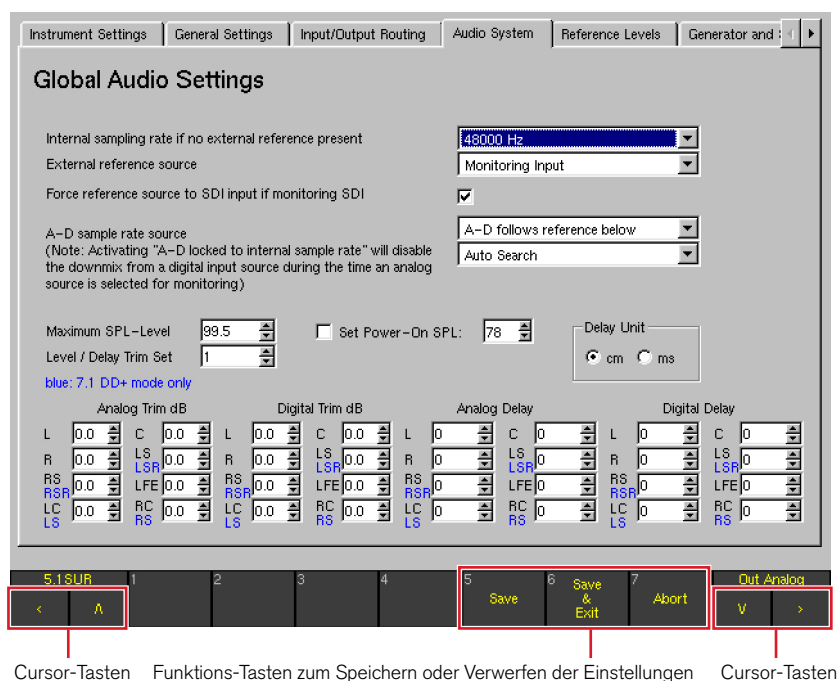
Instrument Settings | General Settings | Input/Output Routing | Audio System | Reference Levels | Generator and

Global Audio Settings

Internal sampling rate if no external reference present
48000 Hz

External reference source
Monitoring Input

Force reference source to SDI input if monitoring SDI

A–D sample rate source
(Note: Activating "A–D locked to internal sample rate" will disable the downmix from a digital input source during the time an analog source is selected for monitoring)
A–D follows reference below
Auto Search

Maximum SPL–Level 99.5
Set Power–On SPL: 78
Delay Unit
cm ms
Level / Delay Trim Set 1
blue: 7.1 DD+ mode only

Analog Trim dB
L 0.0 C 0.0
R 0.0 LS LSR 0.0
RS RSR 0.0 LFE 0.0
LC LS 0.0 RC RS 0.0

Digital Trim dB
L 0.0 C 0.0
R 0.0 LS LSR 0.0
RS RSR 0.0 LFE 0.0
LC LS 0.0 RC RS 0.0

Analog Delay
L 0 C 0
R 0 LS LSR 0
RS RSR 0 LFE 0
LC LS 0 RC RS 0

Digital Delay
L 0 C 0
R 0 LS LSR 0
RS RSR 0 LFE 0
LC LS 0 RC RS 0

5.1SUR
< Λ
1 2 3 4
5 Save
6 Save & Exit
7 Abort
Out Analog
V >

Cursor-Tasten Funktions-Tasten zum Speichern oder Verwerfen der Einstellungen Cursor-Tasten